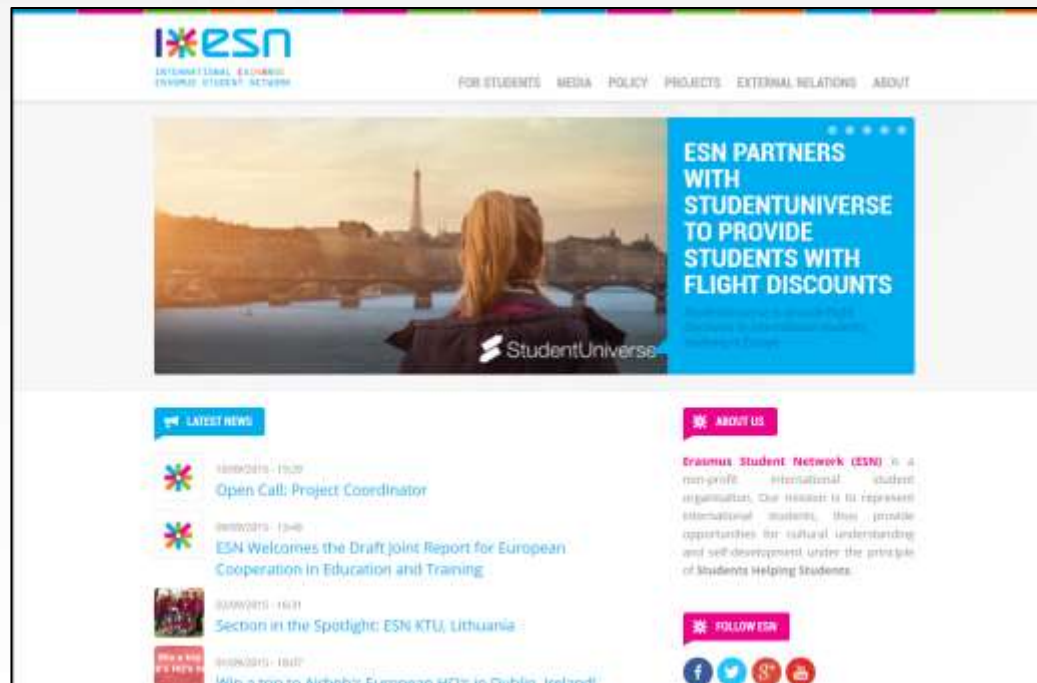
esn
INTERNATIONAL EXCHANGE ERASMUS STUDENT NETWORK

FOR STUDENTS MEDIA POLICY PROJECTS EXTERNAL RELATIONS ABOUT

ESN PARTNERS WITH STUDENTUNIVERSE TO PROVIDE STUDENTS WITH FLIGHT DISCOUNTS

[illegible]

StudentUniverse

LATEST NEWS

10/09/2015 - 15:20
Open Call: Project Coordinator

09/09/2015 - 13:40
ESN Welcomes the Draft Joint Report for European Cooperation in Education and Training

02/09/2015 - 16:31
Section in the Spotlight: ESN KTU, Lithuania

01/09/2015 - 18:07
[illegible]

ABOUT US

Erasmus Student Network (ESN) is a non-profit international student organisation. Our mission is to represent international students, thus provide opportunities for cultural understanding and self-development under the principle of Students Helping Students.

FOLLOW ESN